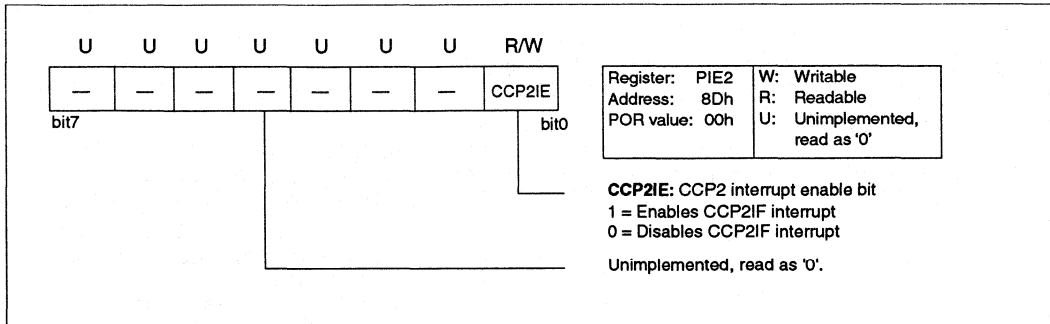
| U | U | U | U | U | U | U | R/W |
|---|---|---|---|---|---|---|---|
| — | — | — | — | — | — | — | CCP2IE |

bit7 bit0

| Register: PIE2<br>Address: 8Dh<br>POR value: 00h | W: Writable<br>R: Readable<br>U: Unimplemented, read as '0' |
|---|---|

**CCP2IE:** CCP2 interrupt enable bit
1 = Enables CCP2IF interrupt
0 = Disables CCP2IF interrupt

Unimplemented, read as '0'.